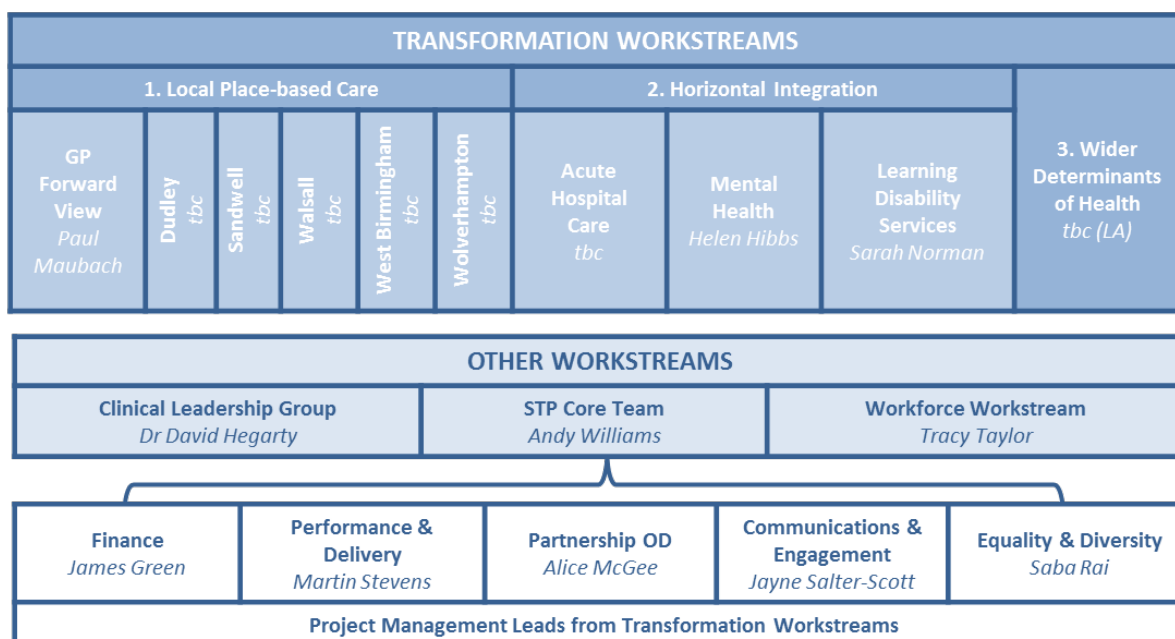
TRANSFORMATION WORKSTREAMS

1. Local Place-based Care

GP Forward View
Paul Maubach

Dudley
tbc

Sandwell
tbc

Walsall
tbc

West Birmingham
tbc

Wolverhampton
tbc

2. Horizontal Integration

Acute Hospital Care
tbc

Mental Health
Helen Hibbs

Learning Disability Services
Sarah Norman

3. Wider Determinants of Health
tbc (LA)

OTHER WORKSTREAMS

Clinical Leadership Group
Dr David Hegarty

STP Core Team
Andy Williams

Workforce Workstream
Tracy Taylor

Finance
James Green

Performance & Delivery
Martin Stevens

Partnership OD
Alice McGee

Communications & Engagement
Jayne Salter-Scott

Equality & Diversity
Saba Rai

Project Management Leads from Transformation Workstreams